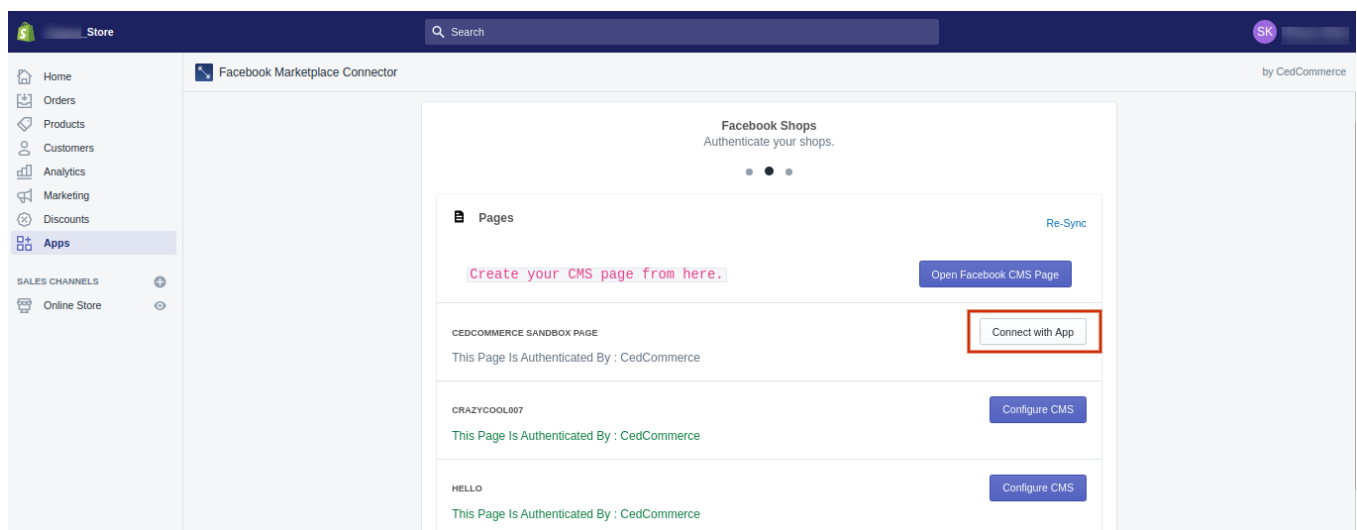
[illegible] Store

Search

SK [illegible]

Home
Orders
Products
Customers
Analytics
Marketing
Discounts
Apps

SALES CHANNELS

Online Store

Facebook Marketplace Connector

by CedCommerce

Facebook Shops
Authenticate your shops.

Pages

Re-Sync

Create your CMS page from here.

Open Facebook CMS Page

CEDCOMMERCE SANDBOX PAGE

This Page Is Authenticated By : CedCommerce

Connect with App

CRAZYCOOL007

This Page Is Authenticated By : CedCommerce

Configure CMS

HELLO

This Page Is Authenticated By : CedCommerce

Configure CMS